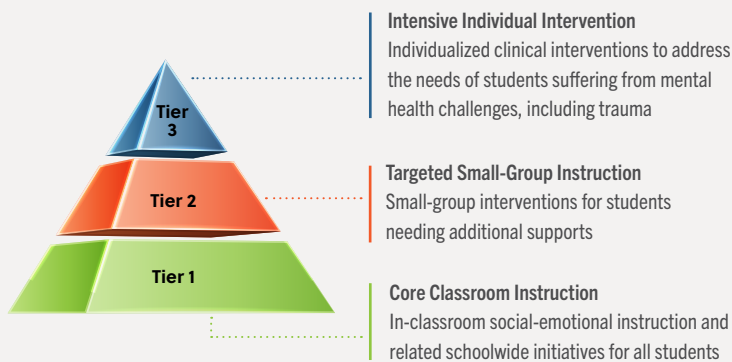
Tier 3

Tier 2

Tier 1

Intensive Individual Intervention
Individualized clinical interventions to address the needs of students suffering from mental health challenges, including trauma

Targeted Small-Group Instruction
Small-group interventions for students needing additional supports

Core Classroom Instruction
In-classroom social-emotional instruction and related schoolwide initiatives for all students